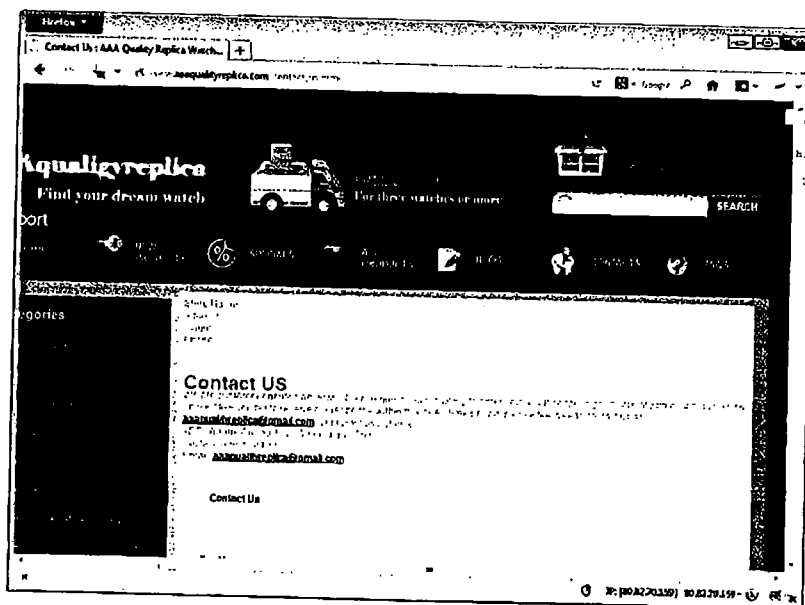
Firefox

Contact Us : AAA Quality Replica Watch...

www.aaaqualityreplica.com/contact-us.html

Google

Aqualityreplica

Find your dream watch

For these watches or more

SEARCH

port

Categories

Contact US

aaaqualityreplica@gmail.com

aaaqualityreplica@gmail.com

Contact Us

IP: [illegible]